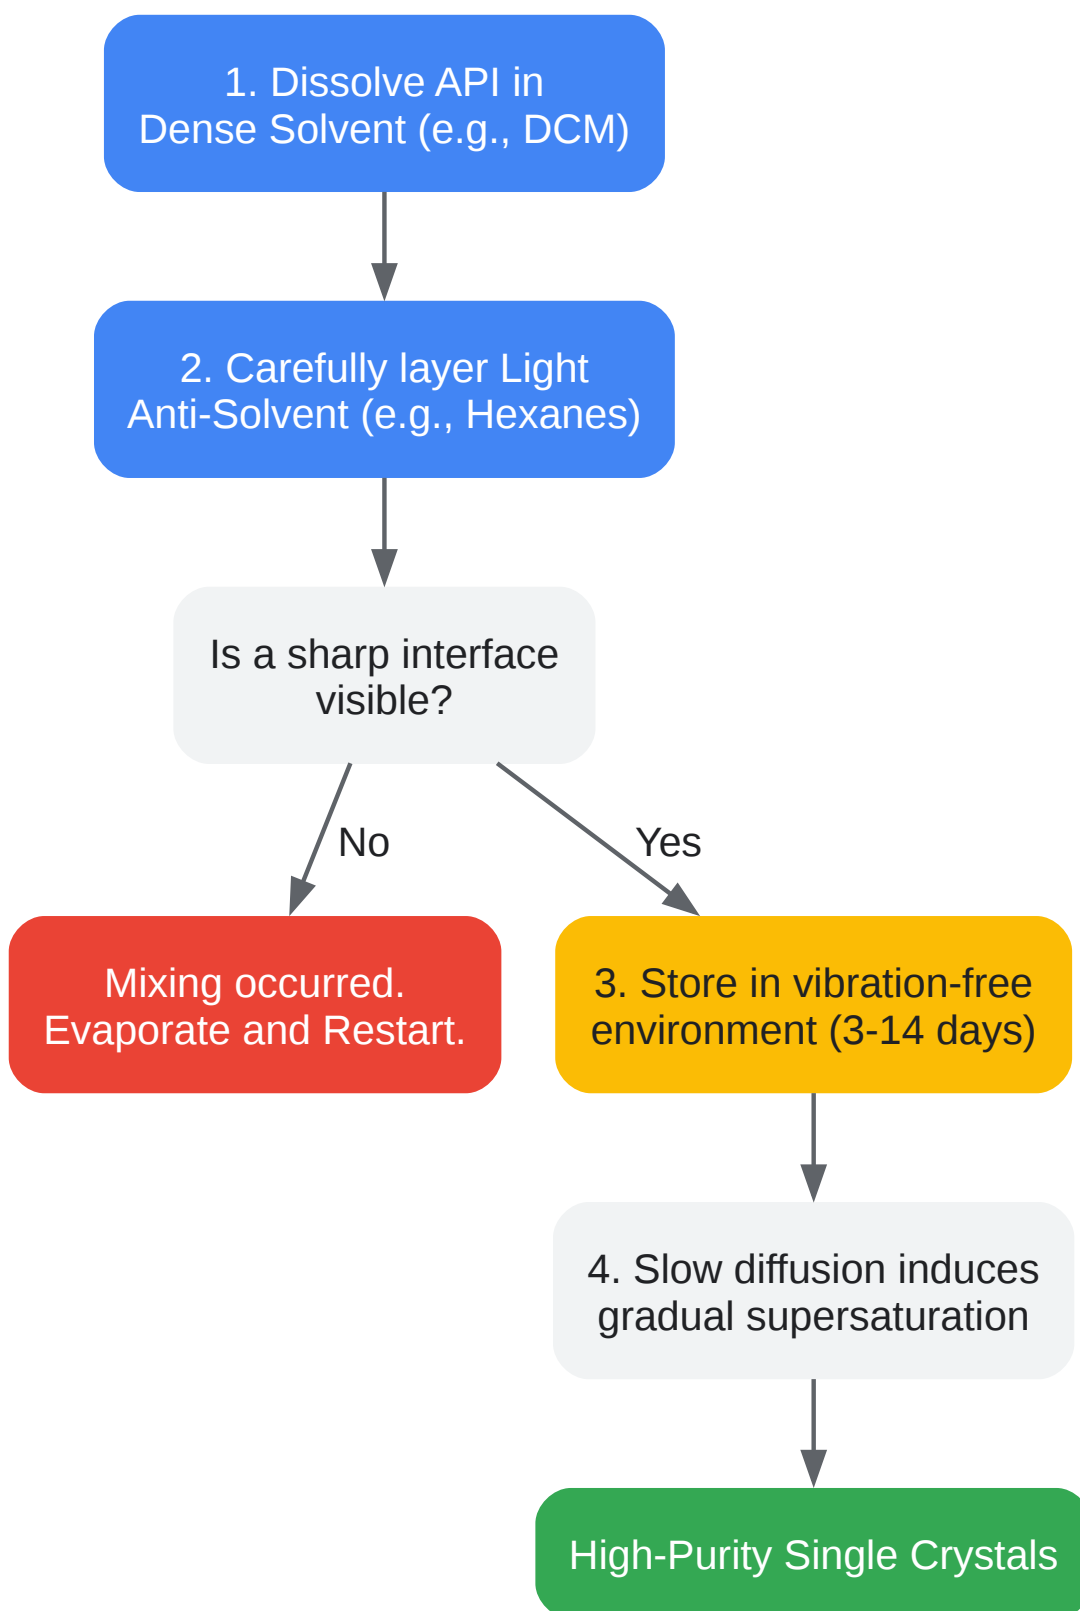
1. Dissolve API in Dense Solvent (e.g., DCM)

2. Carefully layer Light Anti-Solvent (e.g., Hexanes)

Is a sharp interface visible?

No

Yes

Mixing occurred. Evaporate and Restart.

3. Store in vibration-free environment (3-14 days)

4. Slow diffusion induces gradual supersaturation

High-Purity Single Crystals